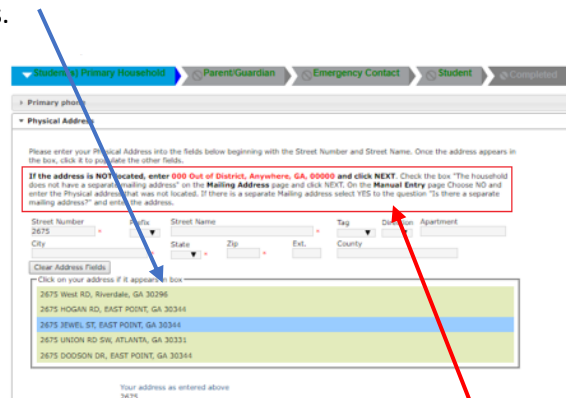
6.

Student(s) Primary Household | Parent/Guardian | Emergency Contact | Student | Completed

Primary phone

Physical Address

Please enter your Physical Address into the fields below beginning with the Street Number and Street Name. Once the address appears in the box, click it to populate the other fields.

If the address is NOT located, enter 000 Out of District, Anywhere, GA, 00000 and click NEXT. Check the box "The household does not have a separate mailing address" on the Mailing Address page and click NEXT. On the Manual Entry page Choose NO and enter the Physical address that was not located. If there is a separate Mailing address select YES to the question "Is there a separate mailing address?" and enter the address.

Street Number
2675
Prefix
Street Name
Tag
Direction
Apartment
City
State
Zip
Ext.
County

Clear Address Fields

Click on your address if it appears in box

2675 West RD, Riverdale, GA 30296
2675 HOGAN RD, EAST POINT, GA 30344
2675 JEWEL ST, EAST POINT, GA 30344
2675 UNION RD SW, ATLANTA, GA 30331
2675 DODSON DR, EAST POINT, GA 30344

Your address as entered above
2675